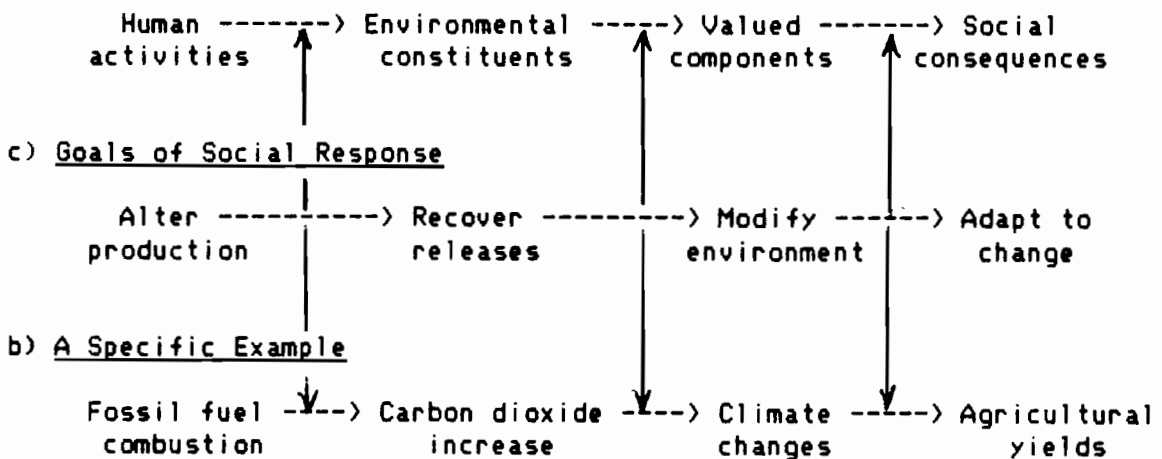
Human activities -------> Environmental constituents -----> Valued components -------> Social consequences

c) Goals of Social Response

Alter production -----------> Recover releases ---------> Modify environment ------> Adapt to change

b) A Specific Example

Fossil fuel combustion ----> Carbon dioxide increase ----> Climate changes ----> Agricultural yields